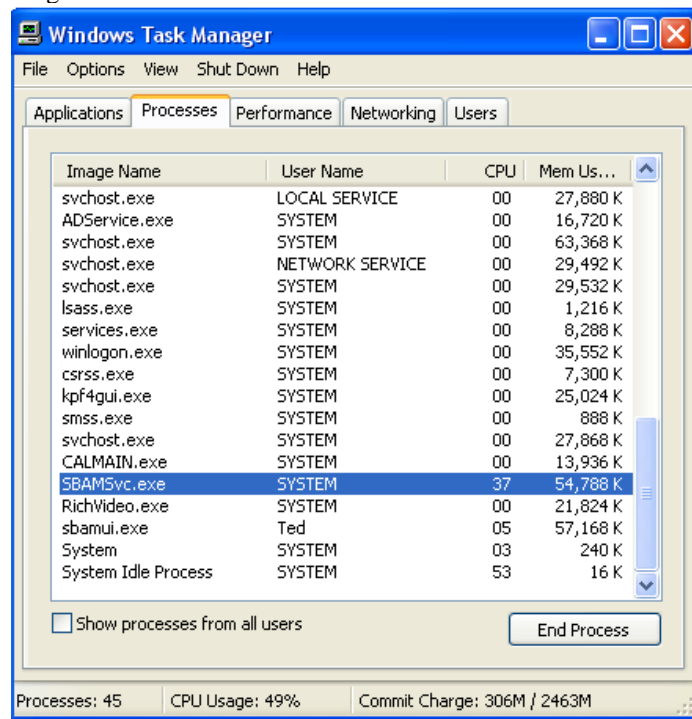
Windows Task Manager

File Options View Shut Down Help

Applications Processes Performance Networking Users

| Image Name | User Name | CPU | Mem Us... |
|---|---|---|---|
| svchost.exe | LOCAL SERVICE | 00 | 27,880 K |
| ADService.exe | SYSTEM | 00 | 16,720 K |
| svchost.exe | SYSTEM | 00 | 63,368 K |
| svchost.exe | NETWORK SERVICE | 00 | 29,492 K |
| svchost.exe | SYSTEM | 00 | 29,532 K |
| lsass.exe | SYSTEM | 00 | 1,216 K |
| services.exe | SYSTEM | 00 | 8,288 K |
| winlogon.exe | SYSTEM | 00 | 35,552 K |
| csrss.exe | SYSTEM | 00 | 7,300 K |
| kpf4gui.exe | SYSTEM | 00 | 25,024 K |
| smss.exe | SYSTEM | 00 | 888 K |
| svchost.exe | SYSTEM | 00 | 27,868 K |
| CALMAIN.exe | SYSTEM | 00 | 13,936 K |
| SBAMSvc.exe | SYSTEM | 37 | 54,788 K |
| RichVideo.exe | SYSTEM | 00 | 21,824 K |
| sbamui.exe | Ted | 05 | 57,168 K |
| System | SYSTEM | 03 | 240 K |
| System Idle Process | SYSTEM | 53 | 16 K |

Show processes from all users

End Process

Processes: 45 CPU Usage: 49% Commit Charge: 306M / 2463M